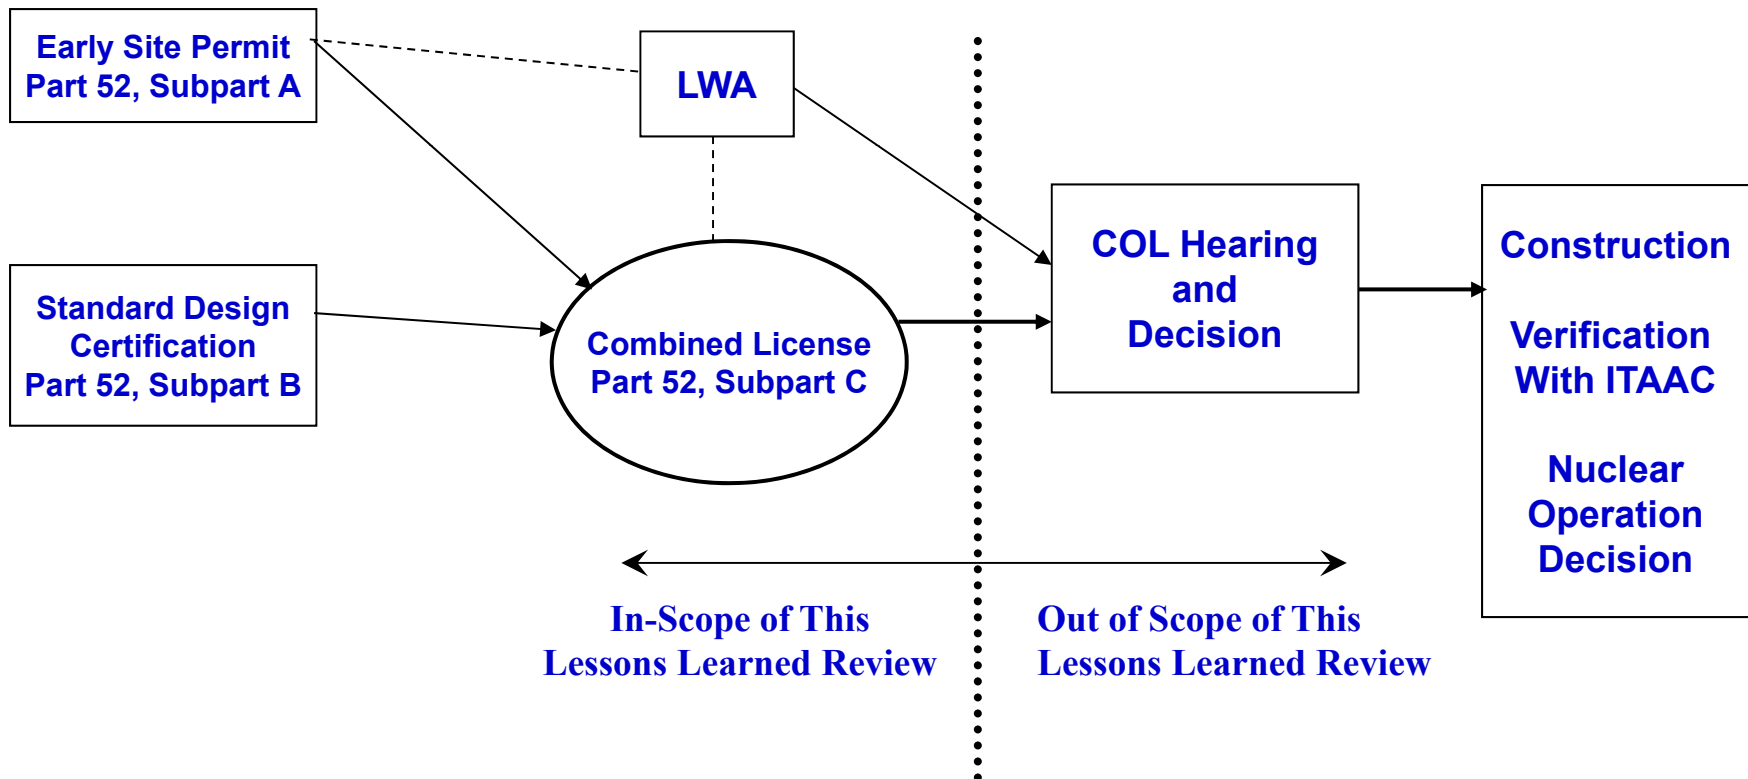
Early Site Permit
Part 52, Subpart A

LWA

Standard Design Certification
Part 52, Subpart B

Combined License
Part 52, Subpart C

COL Hearing and Decision

Construction

Verification With ITAAC

Nuclear Operation Decision

In-Scope of This Lessons Learned Review

Out of Scope of This Lessons Learned Review